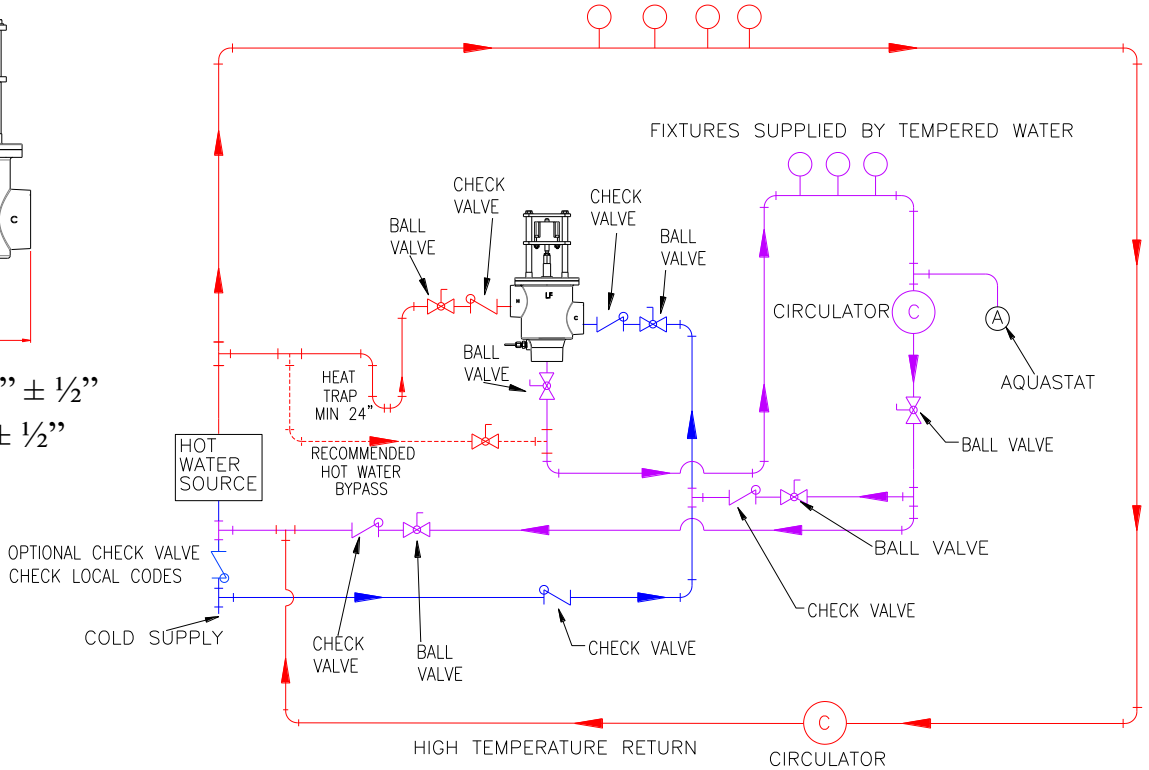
FIXTURES SUPPLIED BY TEMPERED WATER

C

" ± ½"
± ½"

CHECK VALVE

BALL VALVE

CHECK VALVE

BALL VALVE

LF

C

H

C

CIRCULATOR

C

A

AQUASTAT

BALL VALVE

HEAT TRAP MIN 24"

RECOMMENDED HOT WATER BYPASS

BALL VALVE

BALL VALVE

HOT WATER SOURCE

OPTIONAL CHECK VALVE
CHECK LOCAL CODES

BALL VALVE

CHECK VALVE

COLD SUPPLY

CHECK VALVE

BALL VALVE

CHECK VALVE

C

HIGH TEMPERATURE RETURN

CIRCULATOR